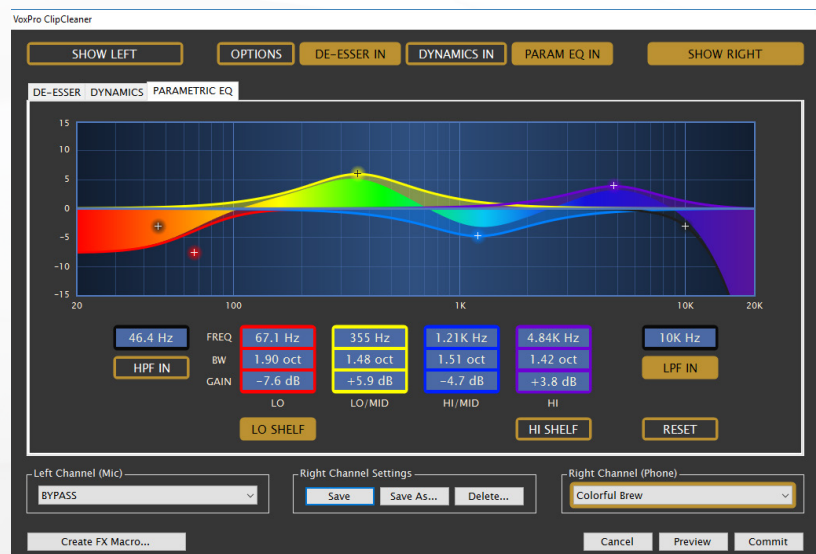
VoxPro ClipCleaner

SHOW LEFT OPTIONS DE-ESSER IN DYNAMICS IN PARAM EQ IN SHOW RIGHT

DE-ESSER DYNAMICS PARAMETRIC EQ

15
10
5
0
-5
-10
-15

20 100 1K 10K 20K

46.4 Hz
HPF IN

FREQ
BW
GAIN

| LO | LO/MID | HI/MID | HI |
|---|---|---|---|
| 67.1 Hz | 355 Hz | 1.21K Hz | 4.84K Hz |
| 1.90 oct | 1.48 oct | 1.51 oct | 1.42 oct |
| -7.6 dB | +5.9 dB | -4.7 dB | +3.8 dB |

10K Hz
LPF IN

LO SHELF HI SHELF RESET

Left Channel (Mic)
BYPASS

Right Channel Settings
Save Save As... Delete...

Right Channel (Phone)
Colorful Brew

Create FX Macro... Cancel Preview Commit